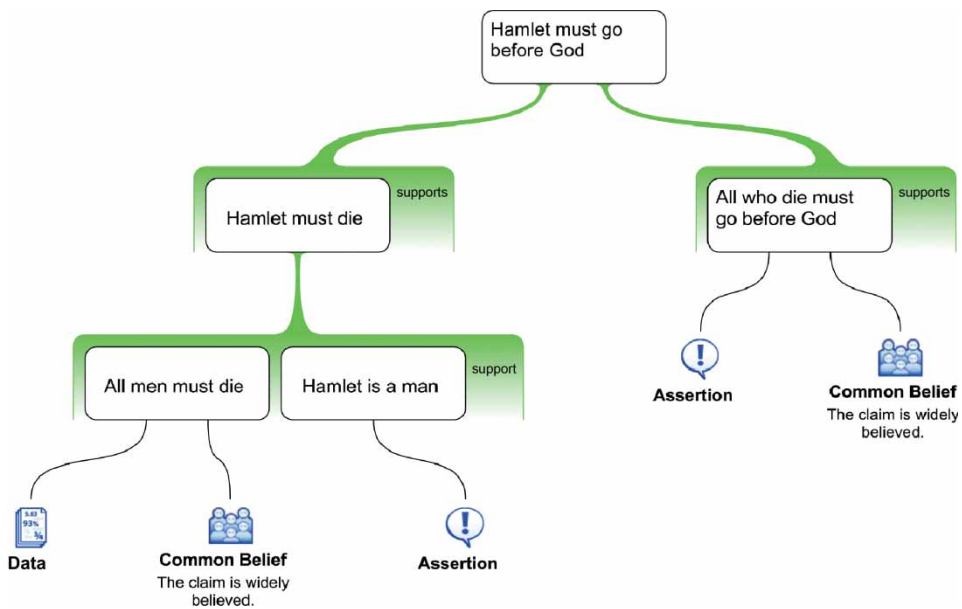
Hamlet must go before God

Hamlet must die

supports

All who die must go before God

supports

All men must die

Hamlet is a man

support

Assertion

Common Belief

The claim is widely believed.

5.03
93%
¾

Data

Common Belief

The claim is widely believed.

Assertion